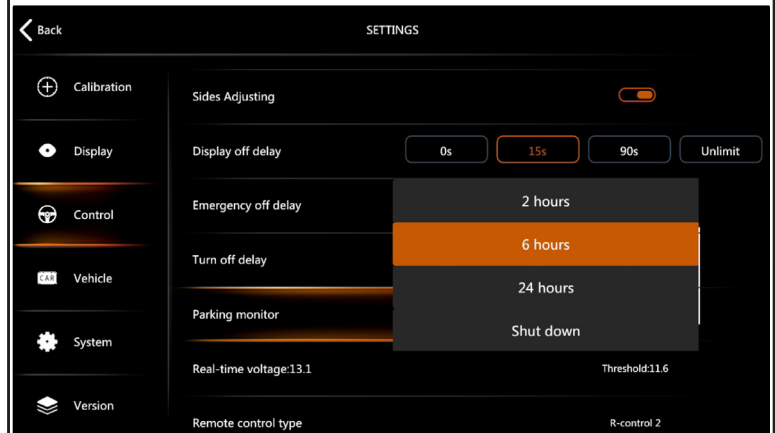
Back

SETTINGS

Calibration

Display

Control

CAR Vehicle

System

Version

Sides Adjusting

Display off delay

0s

15s

90s

Unlimit

Emergency off delay

Turn off delay

Parking monitor

2 hours

6 hours

24 hours

Shut down

Real-time voltage:13.1

Threshold:11.6

Remote control type

R-control 2